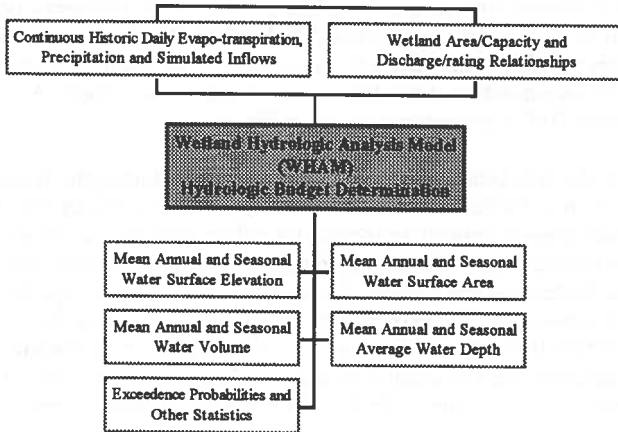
Continuous Historic Daily Evapo-transpiration, Precipitation and Simulated Inflows

Wetland Area/Capacity and Discharge/rating Relationships

Wetland Hydrologic Analysis Model (WHAM) Hydrologic Budget Determination

Mean Annual and Seasonal Water Surface Elevation

Mean Annual and Seasonal Water Surface Area

Mean Annual and Seasonal Water Volume

Mean Annual and Seasonal Average Water Depth

Exceedence Probabilities and Other Statistics